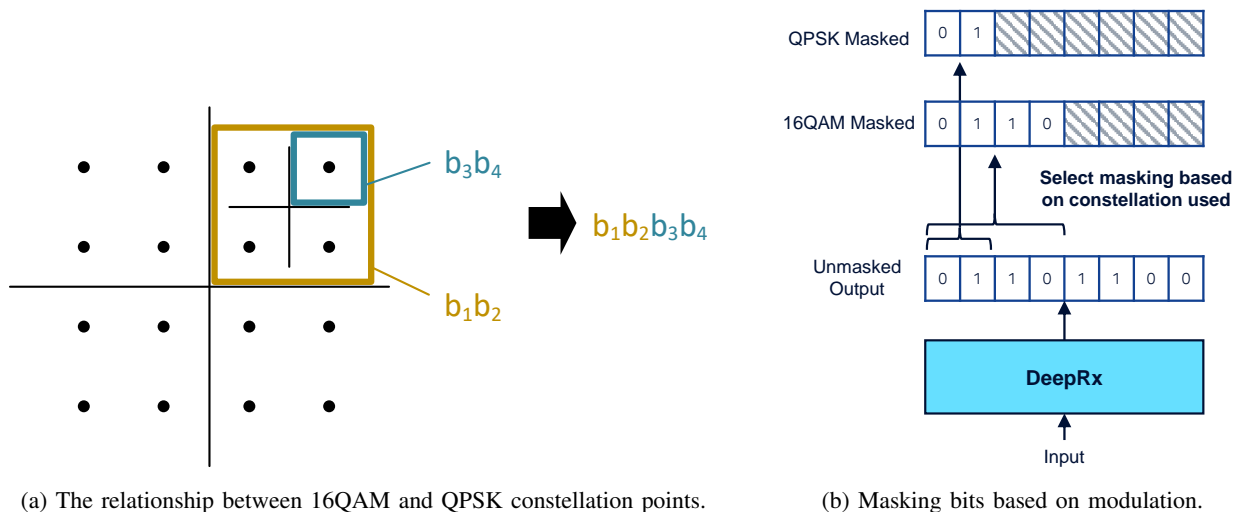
$b_3b_4$

$b_1b_2b_3b_4$

$b_1b_2$

QPSK Masked

| 0 | 1 | | | | | | |
|---|---|---|---|---|---|---|---|

16QAM Masked

| 0 | 1 | 1 | 0 | | | | |
|---|---|---|---|---|---|---|---|

Select masking based on constellation used

Unmasked Output

| 0 | 1 | 1 | 0 | 1 | 1 | 0 | 0 |
|---|---|---|---|---|---|---|---|

DeepRx

Input

(a) The relationship between 16QAM and QPSK constellation points.

(b) Masking bits based on modulation.